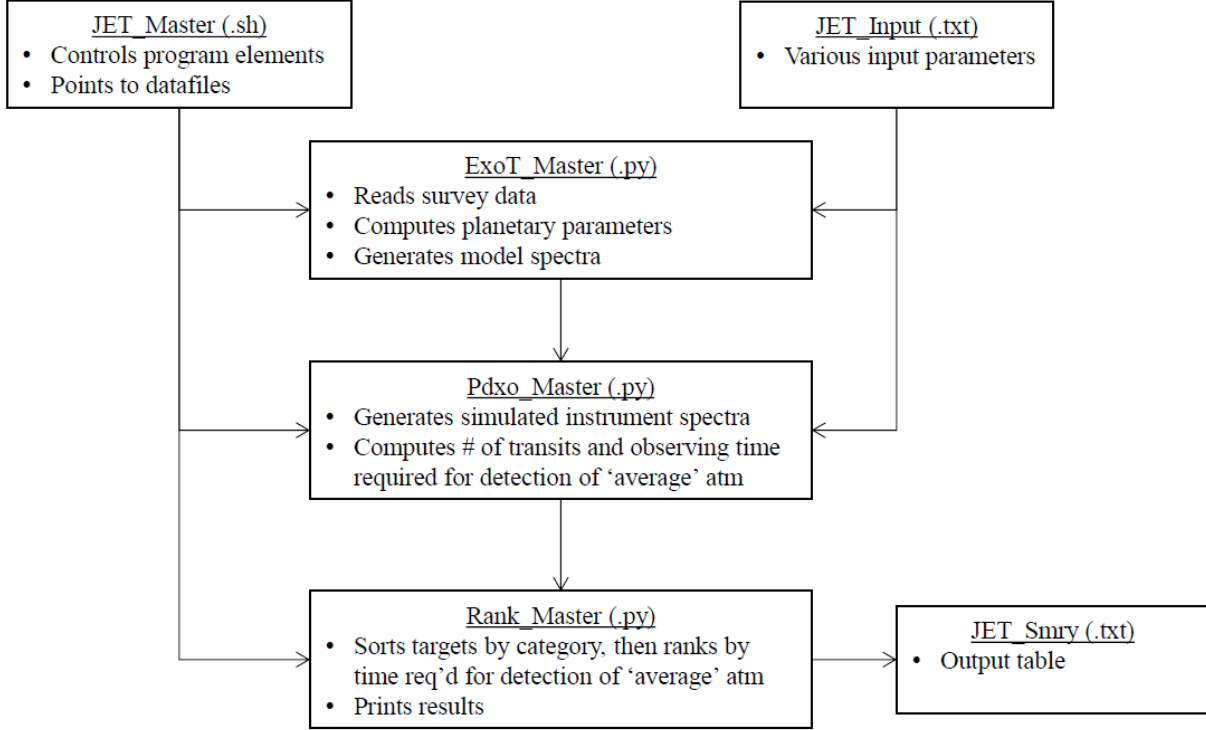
JET_Master (.sh)
• Controls program elements
• Points to datafiles

JET_Input (.txt)
• Various input parameters

ExoT_Master (.py)
• Reads survey data
• Computes planetary parameters
• Generates model spectra

Pdxo_Master (.py)
• Generates simulated instrument spectra
• Computes # of transits and observing time required for detection of 'average' atm

Rank_Master (.py)
• Sorts targets by category, then ranks by time req'd for detection of 'average' atm
• Prints results

JET_Smry (.txt)
• Output table